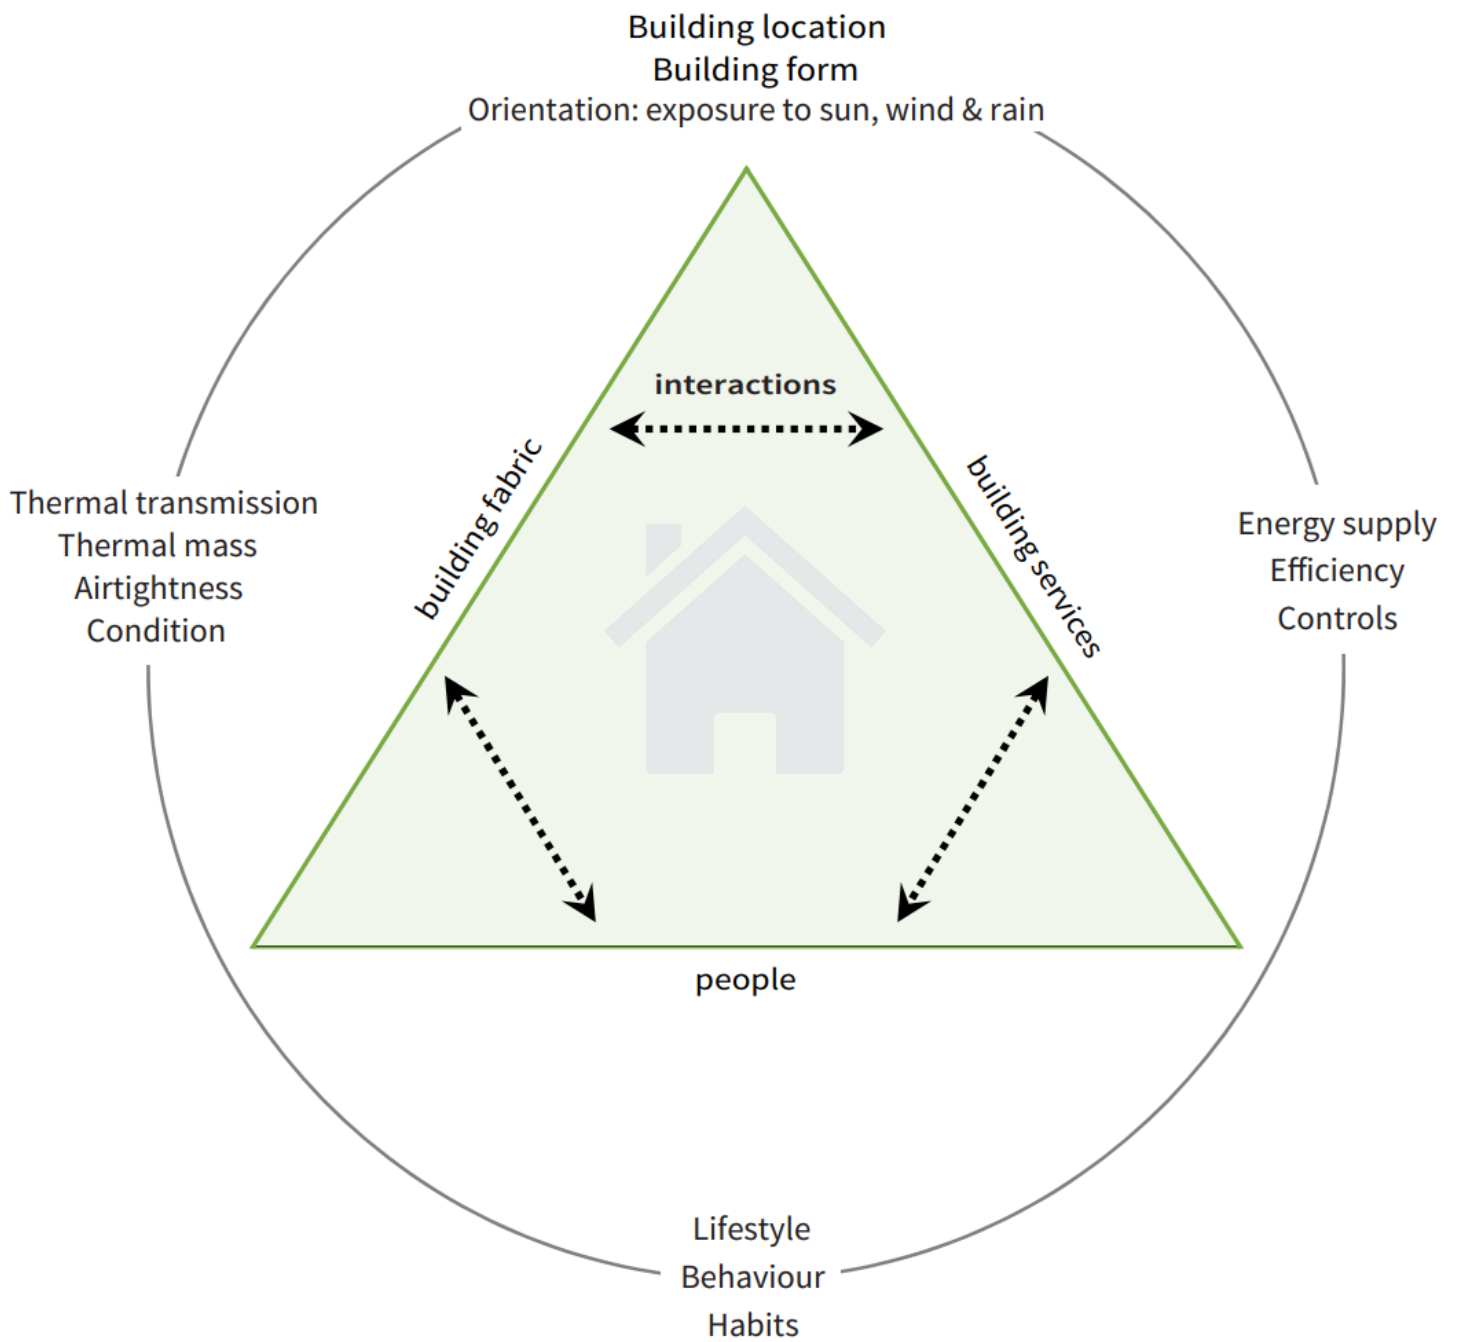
Building location
Building form
Orientation: exposure to sun, wind & rain

interactions

building fabric

building services

Thermal transmission
Thermal mass
Airtightness
Condition

Energy supply
Efficiency
Controls

people

Lifestyle
Behaviour
Habits